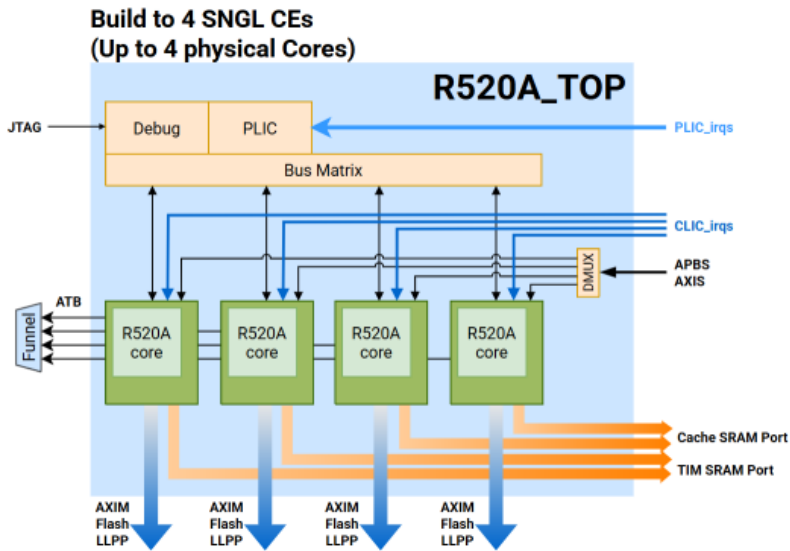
Build to 4 SNGL CEs
(Up to 4 physical Cores)

R520A_TOP

JTAG

Debug

PLIC

PLIC_irqs

Bus Matrix

CLIC_irqs

DMUX

APBS
AXIS

ATB

Funnel

R520A core

R520A core

R520A core

R520A core

Cache SRAM Port

TIM SRAM Port

AXIM
Flash
LLPP

AXIM
Flash
LLPP

AXIM
Flash
LLPP

AXIM
Flash
LLPP